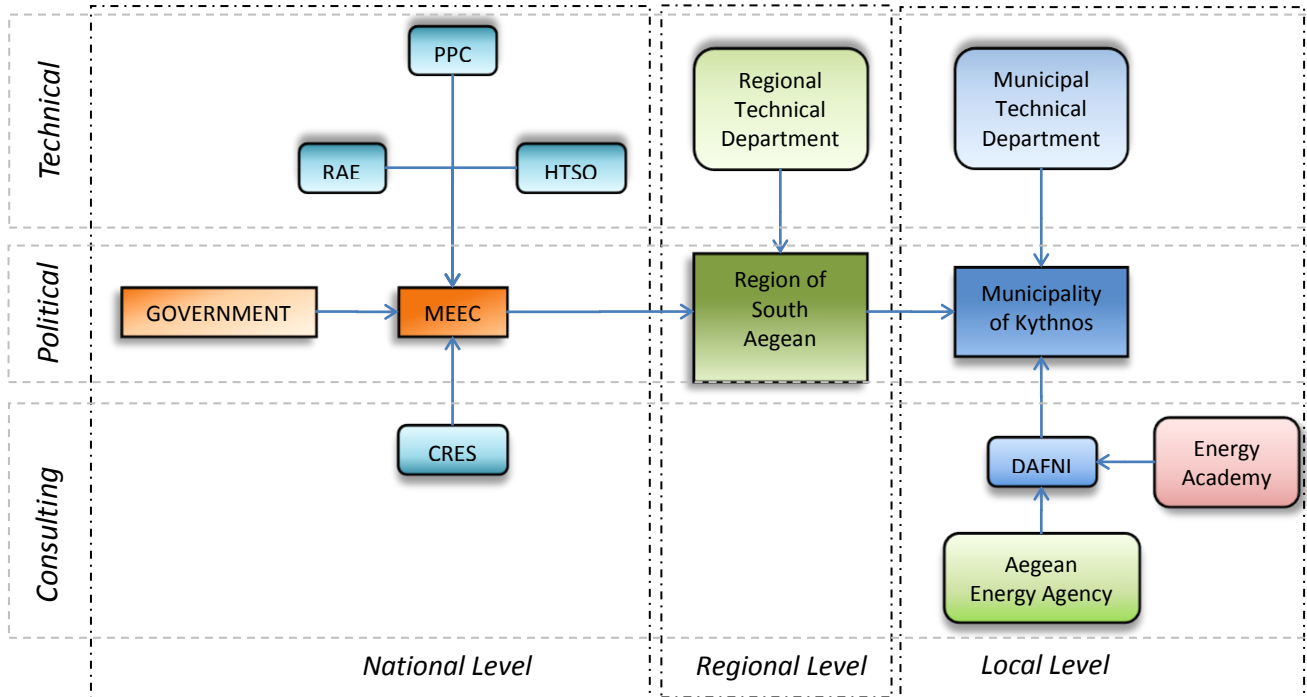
Technical

Political

Consulting

PPC

RAE

HTSO

GOVERNMENT

MEEC

CRES

Regional Technical Department

Region of South Aegean

Municipal Technical Department

Municipality of Kythnos

DAFNI

Energy Academy

Aegean Energy Agency

National Level

Regional Level

Local Level